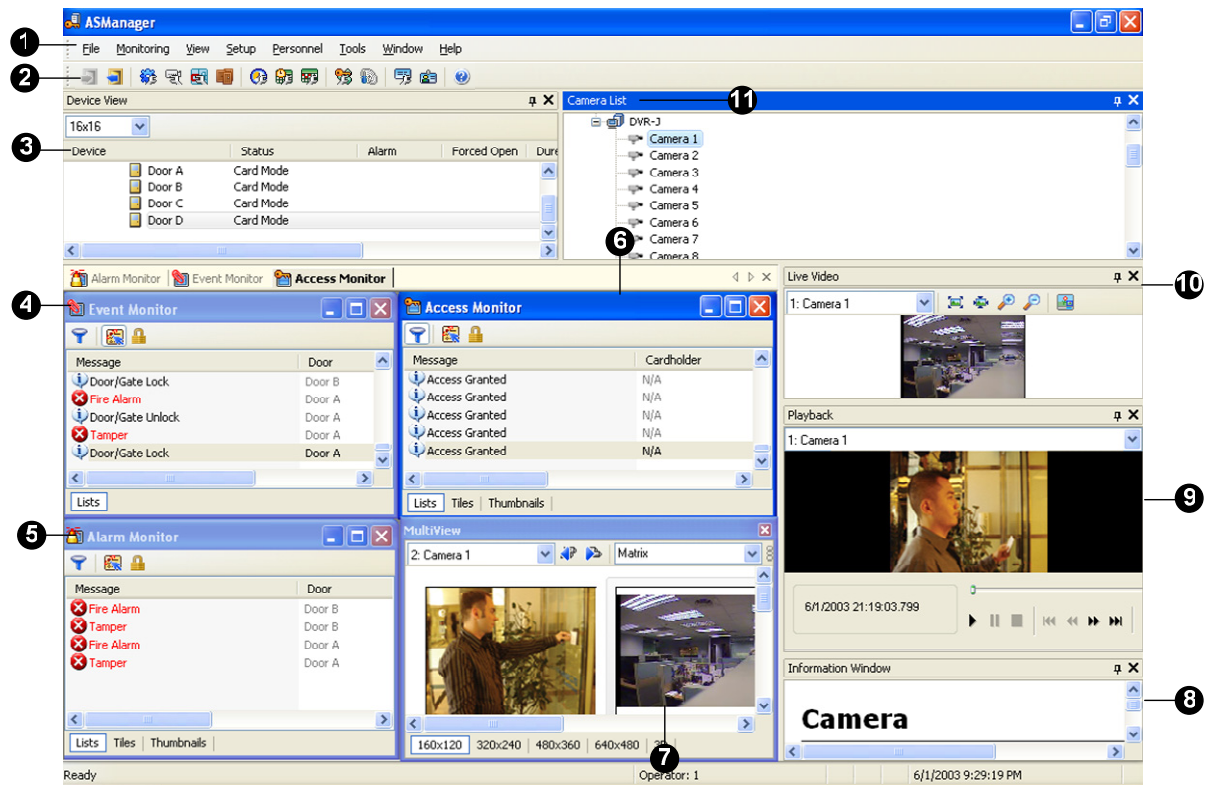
ASManager

1

File Monitoring View Setup Personnel Tools Window Help

2

Device View

16x16

3

| Device | Status | Alarm | Forced Open | Dura |
|---|---|---|---|---|
| Door A | Card Mode | | | |
| Door B | Card Mode | | | |
| Door C | Card Mode | | | |
| Door D | Card Mode | | | |

Camera List 11

DVR-J
Camera 1
Camera 2
Camera 3
Camera 4
Camera 5
Camera 6
Camera 7
Camera 8

6

Alarm Monitor Event Monitor Access Monitor

4

Event Monitor

| Message | Door |
|---|---|
| Door/Gate Lock | Door B |
| Fire Alarm | Door A |
| Door/Gate Unlock | Door A |
| Tamper | Door A |
| Door/Gate Lock | Door A |

Lists

Access Monitor

| Message | Cardholder |
|---|---|
| Access Granted | N/A |
| Access Granted | N/A |
| Access Granted | N/A |
| Access Granted | N/A |
| Access Granted | N/A |

Lists Tiles Thumbnails

5

Alarm Monitor

| Message | Door |
|---|---|
| Fire Alarm | Door B |
| Tamper | Door B |
| Fire Alarm | Door A |
| Tamper | Door A |

Lists Tiles Thumbnails

MultiView

2: Camera 1 Matrix

160x120 320x240 480x360 640x480

7

Live Video 10

1: Camera 1

Playback

1: Camera 1

9

6/1/2003 21:19:03.799

Information Window

8

Camera

Ready Operator: 1 6/1/2003 9:29:19 PM